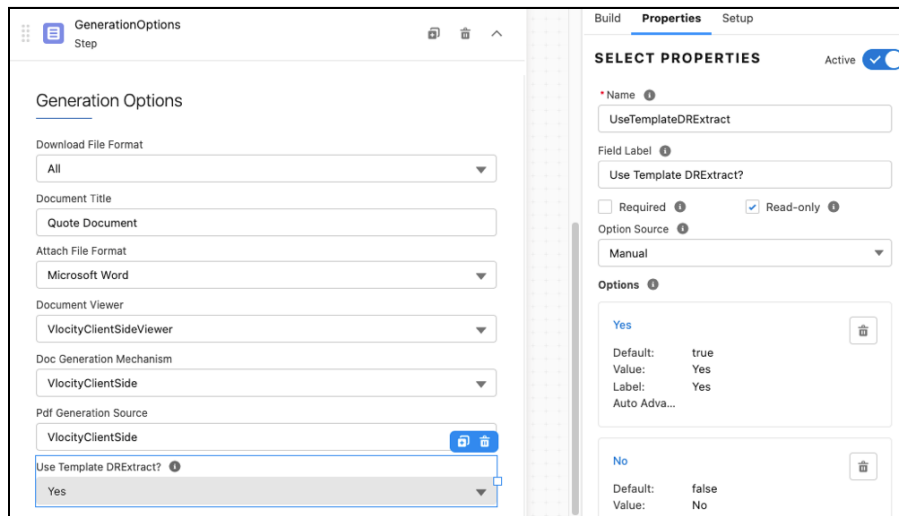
GenerationOptions
Step

Generation Options

Download File Format
All

Document Title
Quote Document

Attach File Format
Microsoft Word

Document Viewer
VlocityClientSideViewer

Doc Generation Mechanism
VlocityClientSide

Pdf Generation Source
VlocityClientSide

Use Template DRExtract?
Yes

Build Properties Setup

SELECT PROPERTIES
Active

* Name
UseTemplateDRExtract

Field Label
Use Template DRExtract?

Required
Read-only

Option Source
Manual

Options

Yes
Default: true
Value: Yes
Label: Yes
Auto Adva...

No
Default: false
Value: No